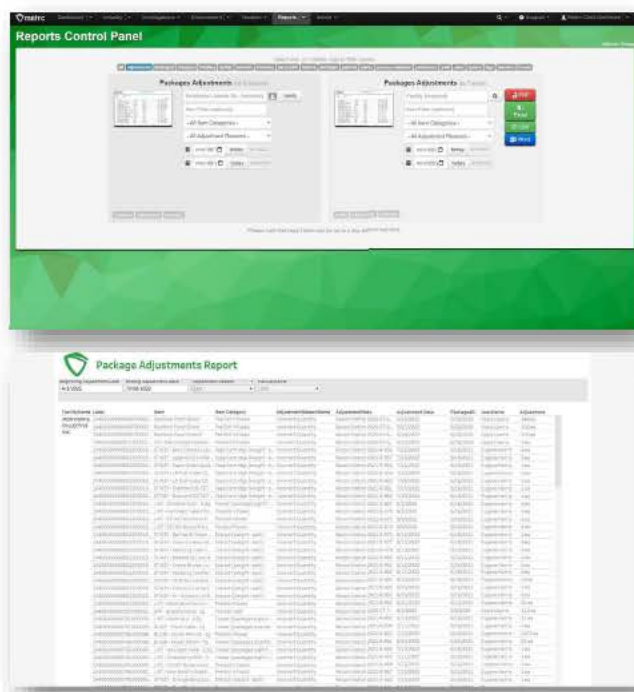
metrc

Reports Control Panel

Packages Adjustments

Packages Adjustments

-All Item Categories-

-All Adjustment Reasons-

-All Item Categories-

-All Adjustment Reasons-

Today

Today

PDF

Excel

CSV

Word

Package Adjustments Report

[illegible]